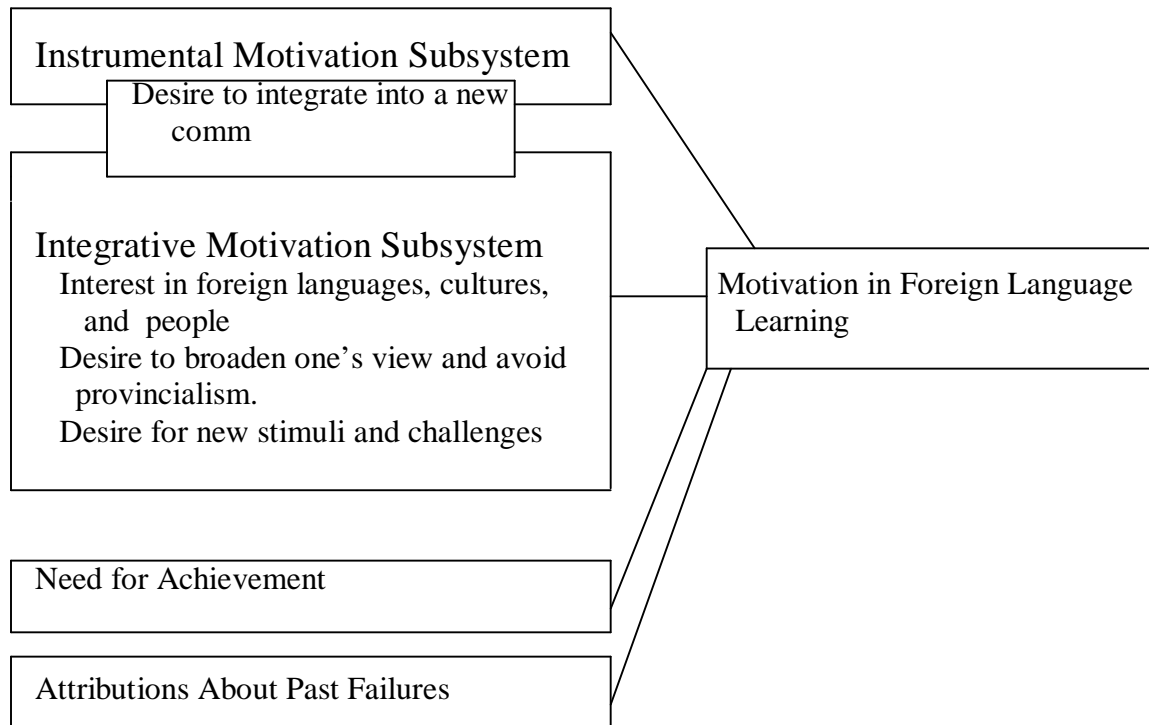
Instrumental Motivation Subsystem

Desire to integrate into a new comm

Integrative Motivation Subsystem
Interest in foreign languages, cultures, and people
Desire to broaden one's view and avoid provincialism.
Desire for new stimuli and challenges

Motivation in Foreign Language Learning

Need for Achievement

Attributions About Past Failures